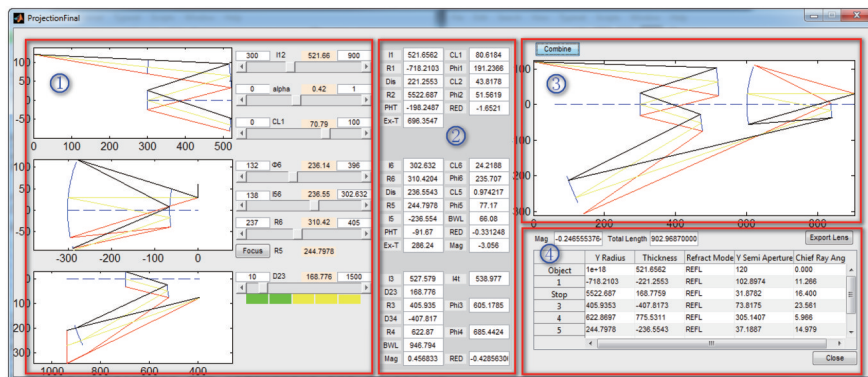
ProjectionFinal

1

100
0
-100
0 100 200 300 400 500

300 l12 521.66 900
0 alpha 0.42 1
0 CL1 70.79 100

132 Φ6 236.14 396
138 l56 236.55 302.632
237 R6 310.42 405
Focus R5 244.7978

100
0
-100
-300 -200 -100 0

10 D23 168.776 1500

100
200
300
1000 800 600 400

2

| | | | |
|---|---|---|---|
| l1 | 521.6562 | CL1 | 80.6184 |
| R1 | -718.2103 | Phi1 | 191.2366 |
| Dis | 221.2553 | CL2 | 43.8178 |
| R2 | 5522.687 | Phi2 | 51.5619 |
| PHT | -198.2487 | RED | -1.6521 |
| Ex-T | 696.3547 | | |

| | | | |
|---|---|---|---|
| l6 | 302.632 | CL6 | 24.2188 |
| R6 | 310.4204 | Phi6 | 235.707 |
| Dis | 236.5543 | CL5 | 0.974217 |
| R5 | 244.7978 | Phi5 | 77.17 |
| l5 | -236.554 | BWL | 66.08 |
| PHT | -91.67 | RED | -0.331248 |
| Ex-T | 286.24 | Mag | -3.056 |

| | | | |
|---|---|---|---|
| l3 | 527.579 | l4t | 538.977 |
| D23 | 168.776 | | |
| R3 | 405.935 | Phi3 | 605.1785 |
| D34 | -407.817 | | |
| R4 | 622.87 | Phi4 | 685.4424 |
| BWL | 946.794 | | |
| Mag | 0.456833 | RED | -0.4285630 |

Combine

3

100
0
-100
-200
-300
0 200 400 600 800

4

Mag -0.246555376 Total Length 902.96870000 Export Lens

| | Y Radius | Thickness | Refract Mode | Y Semi Aperture | Chief Ray Ang |
|---|---|---|---|---|---|
| Object | 1e+18 | 521.6562 | REFL | 120 | 0.000 |
| 1 | -718.2103 | -221.2553 | REFL | 102.8974 | 11.266 |
| Stop | 5522.687 | 168.7759 | REFL | 31.8782 | 16.400 |
| 3 | 405.9353 | -407.8173 | REFL | 73.8175 | 23.561 |
| 4 | 622.8697 | 775.5311 | REFL | 305.1407 | 5.966 |
| 5 | 244.7978 | -236.5543 | REFL | 37.1887 | 14.979 |

Close